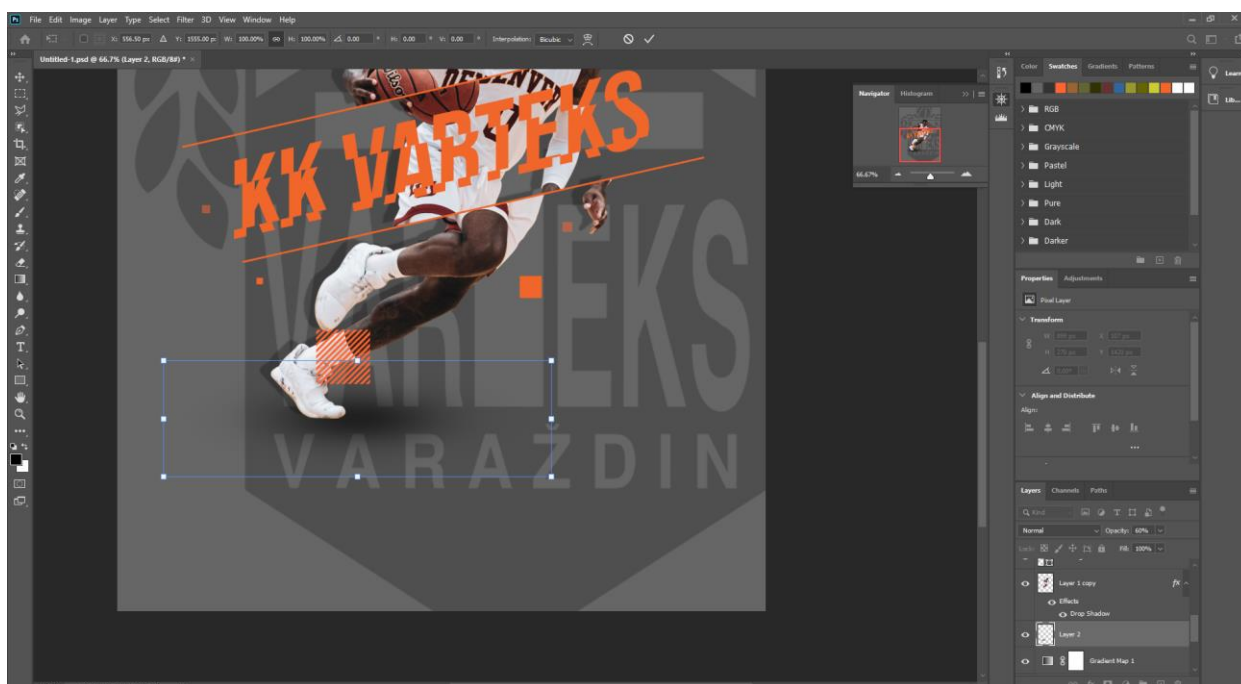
File Edit Image Layer Type Select Filter 3D View Window Help

X: 556.50 px Y: 1555.00 px W: 100.00% H: 100.00% 0.00 ° H: 0.00 ° V: 0.00 ° Interpolation: Bicubic

Untitled-1.psd @ 66.7% (Layer 2, RGB/8#) *

DENVER

KK VARTEKS

VARTEKS

VARAZDIN

Navigator Histogram

66.67%

Color Swatches Gradients Patterns

RGB
CMYK
Grayscale
Pastel
Light
Pure
Dark
Darker

Properties Adjustments

Pixel Layer

Transform

Align and Distribute

Align:

Layers Channels Paths

Kind

Normal Opacity: 60%

Lock: Fill: 100%

Layer 1 copy
Effects
Drop Shadow
Layer 2
Gradient Map 1

Learn
Lib...